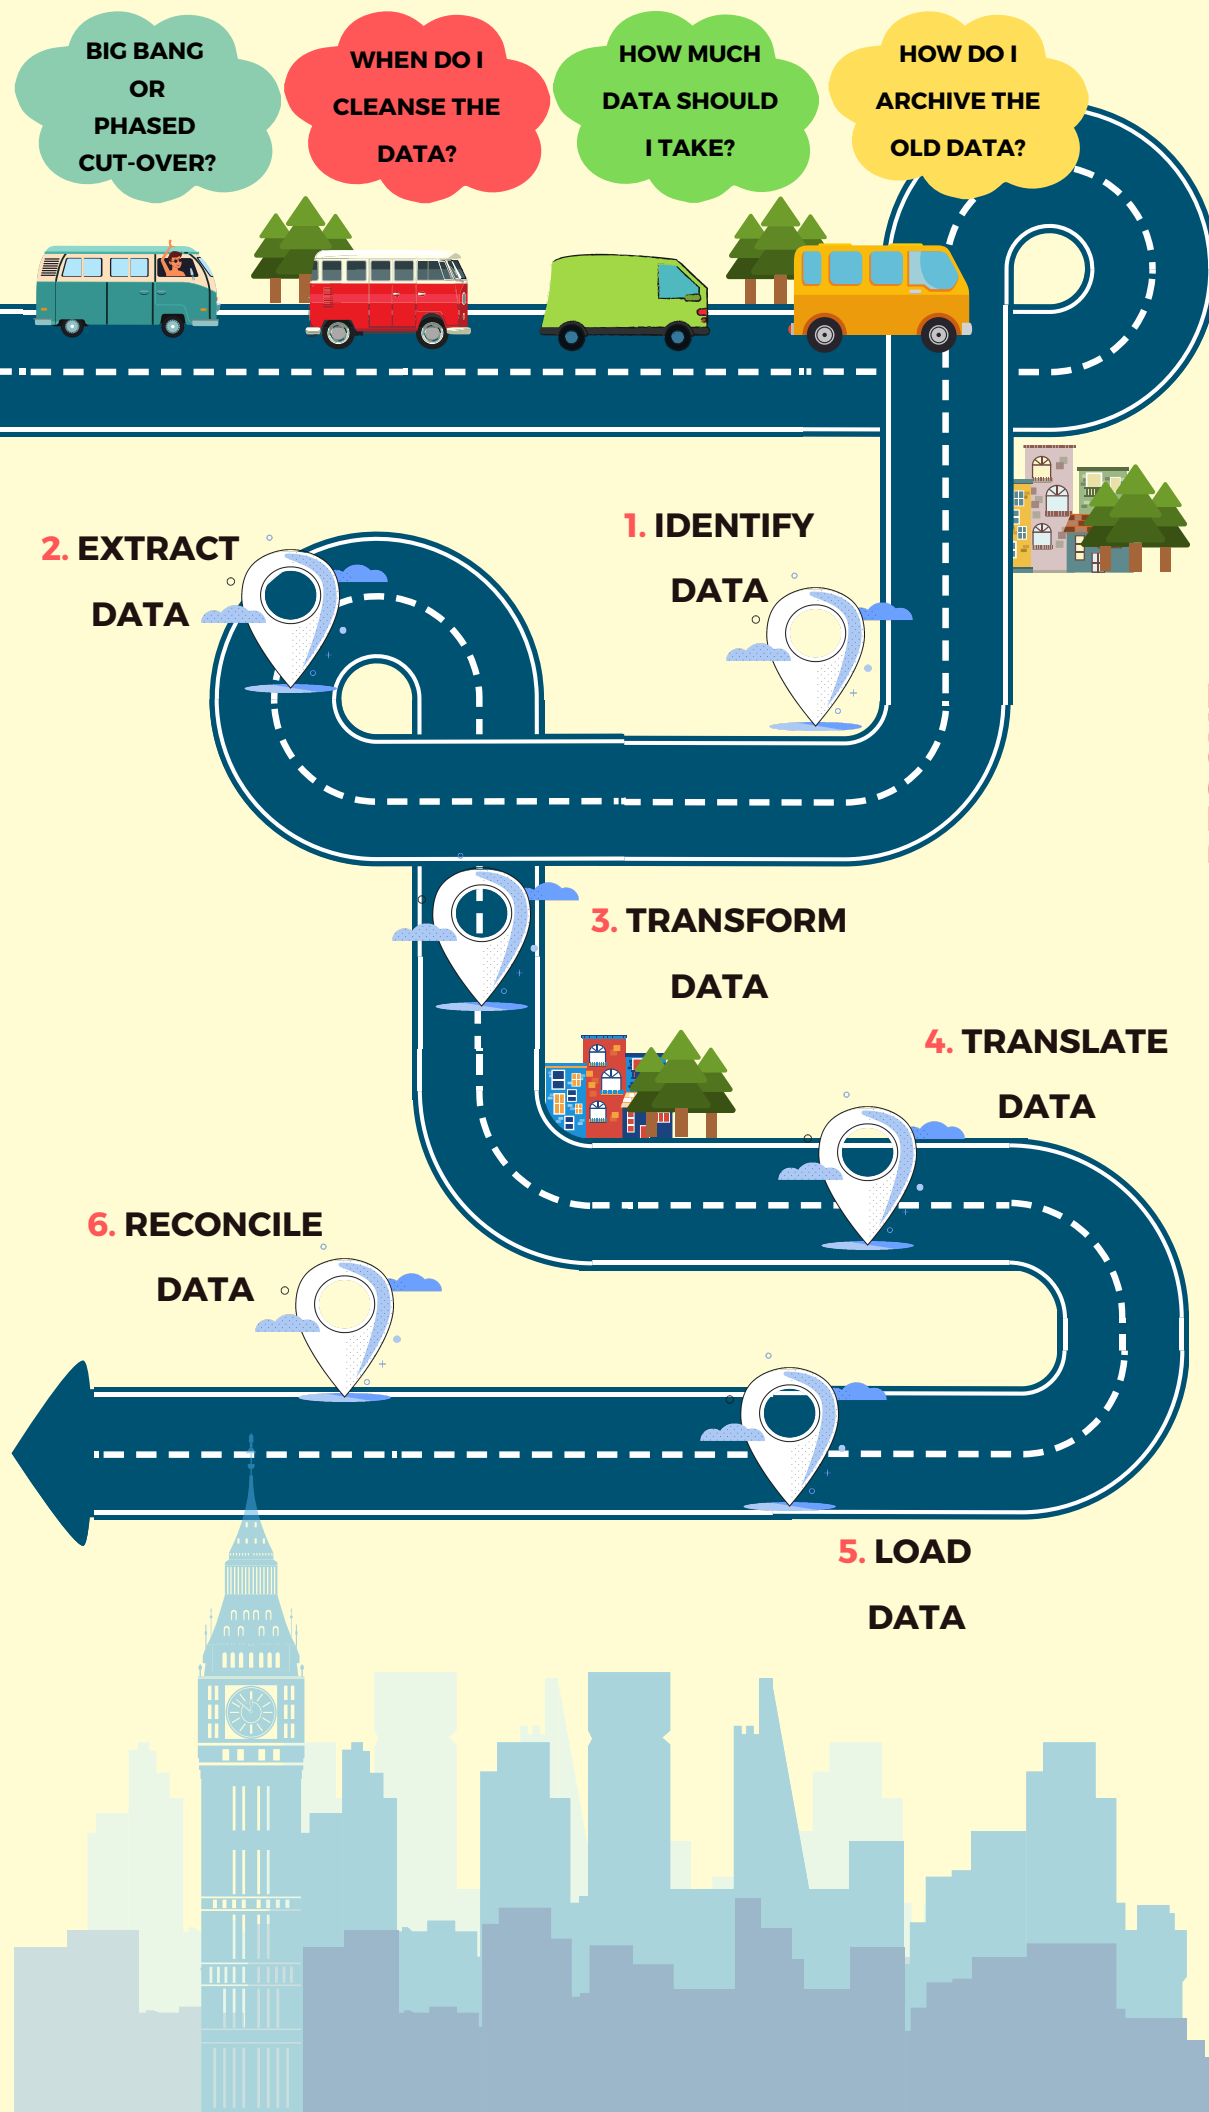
BIG BANG OR PHASED CUT-OVER?

WHEN DO I CLEANSE THE DATA?

HOW MUCH DATA SHOULD I TAKE?

HOW DO I ARCHIVE THE OLD DATA?

1. IDENTIFY DATA

2. EXTRACT DATA

3. TRANSFORM DATA

4. TRANSLATE DATA

5. LOAD DATA

6. RECONCILE DATA